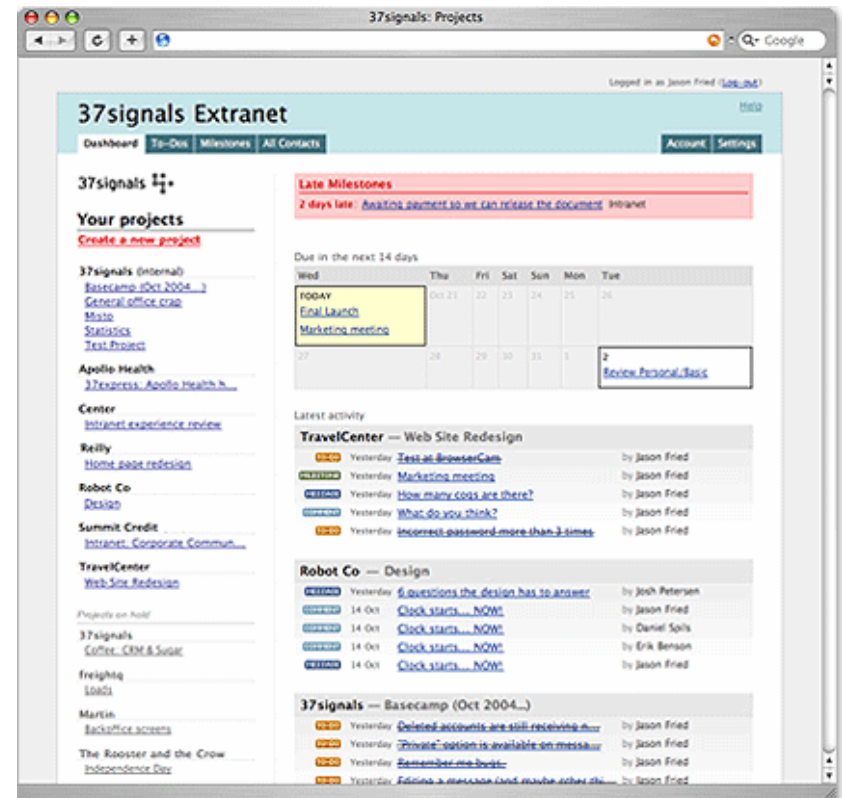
37signals: Projects

Google

Logged in as Jason Fried (Log-out)

37signals Extranet

Help

Dashboard | To-Dos | Milestones | All Contacts

Account | Settings

37signals

Your projects

Create a new project

37signals (internal)
Basecamp (Oct 2004...)
General office crap
Misto
Statistics
Test Project

Apollo Health
37express: Apollo Health h...

Center
Intranet experience review

Reilly
Home page redesign

Robot Co
Design

Summit Credit
Intranet: Corporate Commun...

TravelCenter
Web Site Redesign

Projects on hold

37signals
Coffee: CRM & Sugar

Freightq
Loads

Martin
Backoffice screens

The Rooster and the Crow
Independence Day

Late Milestones

2 days late: Awaiting payment so we can release the document Intranet

Due in the next 14 days

| Wed | Thu | Fri | Sat | Sun | Mon | Tue |
|---|---|---|---|---|---|---|
| TODAY Final Launch Marketing meeting | Oct 21 | 22 | 23 | 24 | 25 | 26 |
| 27 | 28 | 29 | 30 | 31 | 1 | 2 Review Personal/Basic |

Latest activity

TravelCenter — Web Site Redesign

TO-DO Yesterday Test at BrowserCam by Jason Fried
MILESTONE Yesterday Marketing meeting by Jason Fried
MESSAGE Yesterday How many cogs are there? by Jason Fried
COMMENT Yesterday What do you think? by Jason Fried
TO-DO Yesterday Incorrect password more than 3 times by Jason Fried

Robot Co — Design

MESSAGE Yesterday 6 questions the design has to answer by Josh Petersen
COMMENT 14 Oct Clock starts... NOW! by Jason Fried
COMMENT 14 Oct Clock starts... NOW! by Daniel Spils
COMMENT 14 Oct Clock starts... NOW! by Erik Benson
MESSAGE 14 Oct Clock starts... NOW! by Jason Fried

37signals — Basecamp (Oct 2004...)

TO-DO Yesterday Deleted accounts are still receiving n... by Jason Fried
TO-DO Yesterday "Private" option is available on messa... by Jason Fried
TO-DO Yesterday Remember me bugs by Jason Fried
TO-DO Yesterday Editing a message (and maybe other thi... by Jason Fried